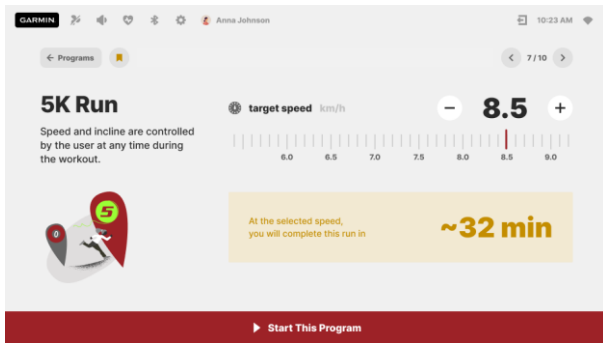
GARMIN Anna Johnson 10:23 AM

← Programs

7 / 10

5K Run

Speed and incline are controlled by the user at any time during the workout.

target speed km/h

− 8.5 +

6.0 6.5 7.0 7.5 8.0 8.5 9.0

0

5

At the selected speed, you will complete this run in

~32 min

Start This Program